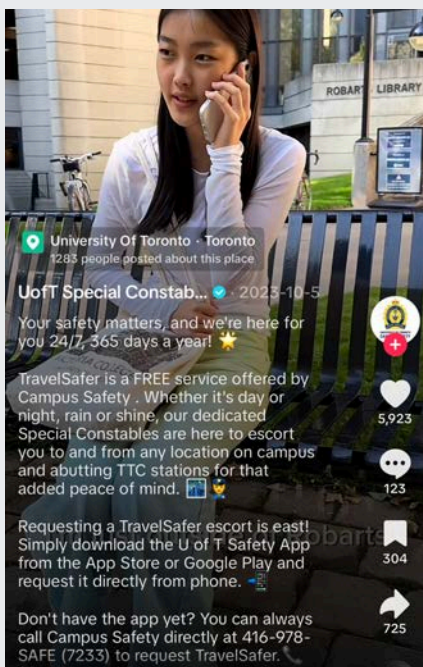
ROBARTS LIBRARY

University Of Toronto · Toronto
1283 people posted about this place

UofT Special Constab... · 2023-10-5

Your safety matters, and we're here for you 24/7, 365 days a year! ⭐

TravelSafer is a FREE service offered by Campus Safety . Whether it's day or night, rain or shine, our dedicated Special Constables are here to escort you to and from any location on campus and abutting TTC stations for that added peace of mind.

Requesting a TravelSafer escort is east! Simply download the U of T Safety App from the App Store or Google Play and request it directly from phone.

Don't have the app yet? You can always call Campus Safety directly at 416-978-SAFE (7233) to request TravelSafer.

5,923
123
304
725